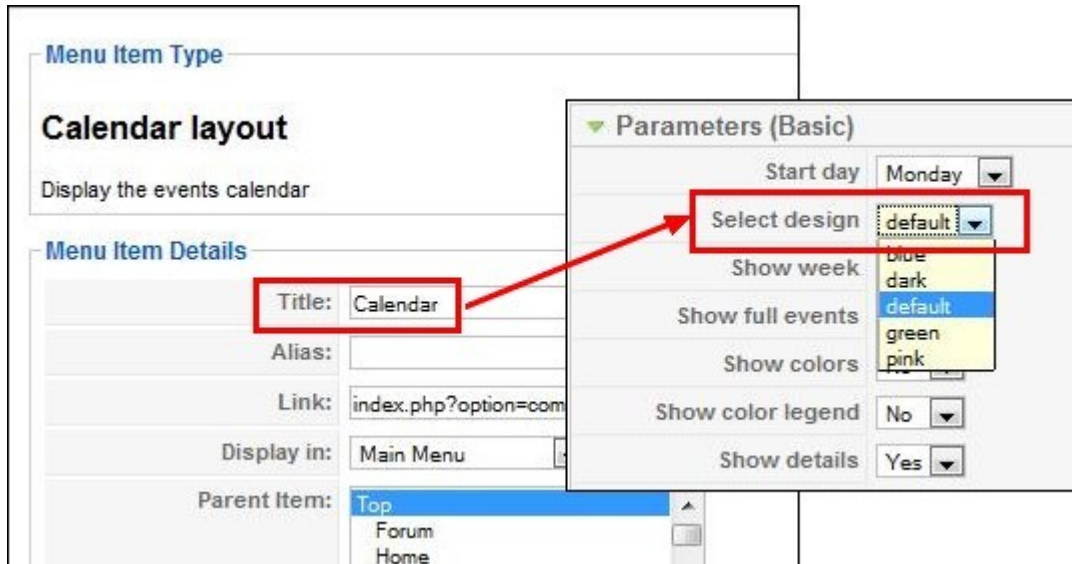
Menu Item Type

Calendar layout

Display the events calendar

Menu Item Details

Title: Calendar

Alias:

Link: index.php?option=com

Display in: Main Menu

Parent Item: Top
Forum
Home

Parameters (Basic)

Start day Monday

Select design default

Show week

Show full events

Show colors

Show color legend No

Show details Yes

blue
dark
default
green
pink